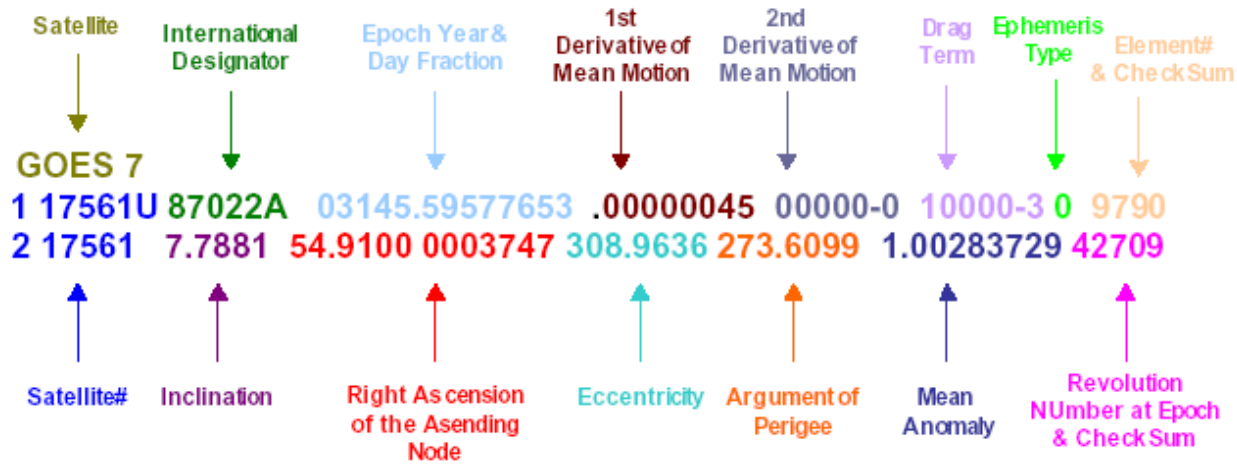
Satellite

International Designator

Epoch Year & Day Fraction

1st Derivative of Mean Motion

2nd Derivative of Mean Motion

Drag Term

Ephemeris Type

Element # & Check Sum

GOES 7
1 17561U 87022A 03145.59577653 .00000045 00000-0 10000-3 0 9790
2 17561 7.7881 54.9100 0003747 308.9636 273.6099 1.00283729 42709

Satellite#

Inclination

Right Ascension of the Asending Node

Eccentricity

Argument of Perigee

Mean Anomaly

Revolution NUmber at Epoch & Check Sum